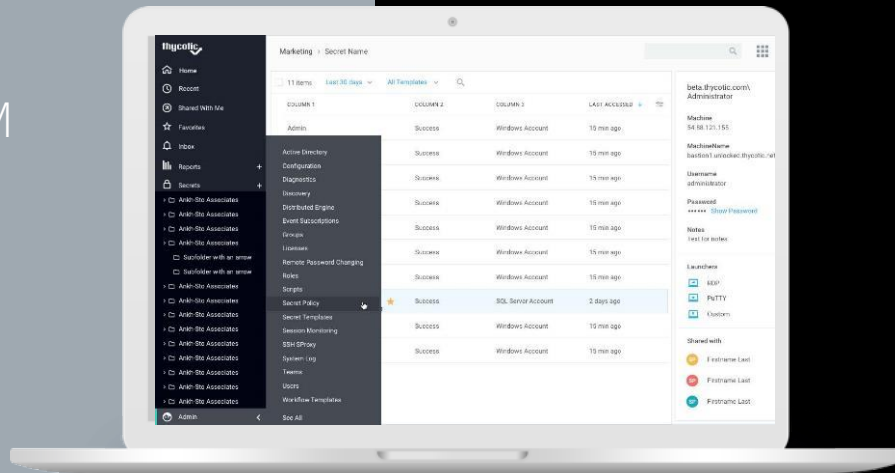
M

thycotic

Home
Recent
Shared With Me
Favorites
Inbox
Reports
Secrets
Ankh-Sto Associates
Ankh-Sto Associates
Ankh-Sto Associates
Ankh-Sto Associates
Subfolder with an arrow
Subfolder with an arrow
Ankh-Sto Associates
Ankh-Sto Associates
Ankh-Sto Associates
Ankh-Sto Associates
Ankh-Sto Associates
Ankh-Sto Associates
Ankh-Sto Associates
Ankh-Sto Associates
Ankh-Sto Associates
Admin

Marketing > Secret Name

11 items Last 30 days All Templates

| COLUMN 1 | COLUMN 2 | COLUMN 3 | LAST ACCESSED |
|---|---|---|---|
| Admin | Success | Windows Account | 15 min ago |
| | Success | Windows Account | 15 min ago |
| | Success | Windows Account | 15 min ago |
| | Success | Windows Account | 15 min ago |
| | Success | Windows Account | 15 min ago |
| | Success | Windows Account | 15 min ago |
| | Success | Windows Account | 15 min ago |
| | Success | SQL Server Account | 2 days ago |
| | Success | Windows Account | 15 min ago |
| | Success | Windows Account | 15 min ago |

Active Directory
Configuration
Diagnostics
Discovery
Distributed Engine
Event Subscriptions
Groups
Licenses
Remote Password Changing
Roles
Scripts
Secret Policy
Secret Templates
Session Monitoring
SSH SProxy
System Log
Teams
Users
Workflow Templates
See All

beta.thycotic.com\ Administrator
Machine
54.68.121.155
MachineName
bastion1.unlocked.thycotic.net
Username
administrator
Password
•••••• Show Password
Notes
Test for notes
Launchers
RDP
PuTTY
Custom
Shared with
Firstname Last
Firstname Last
Firstname Last